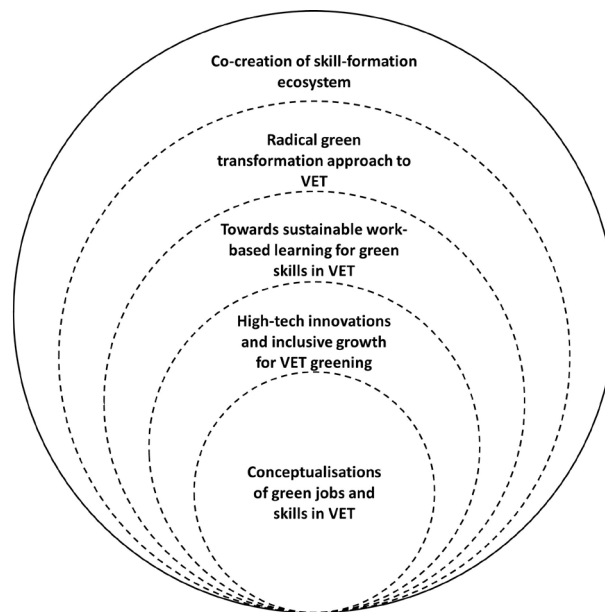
Co-creation of skill-formation ecosystem

Radical green transformation approach to VET

Towards sustainable work-based learning for green skills in VET

High-tech innovations and inclusive growth for VET greening

Conceptualisations of green jobs and skills in VET